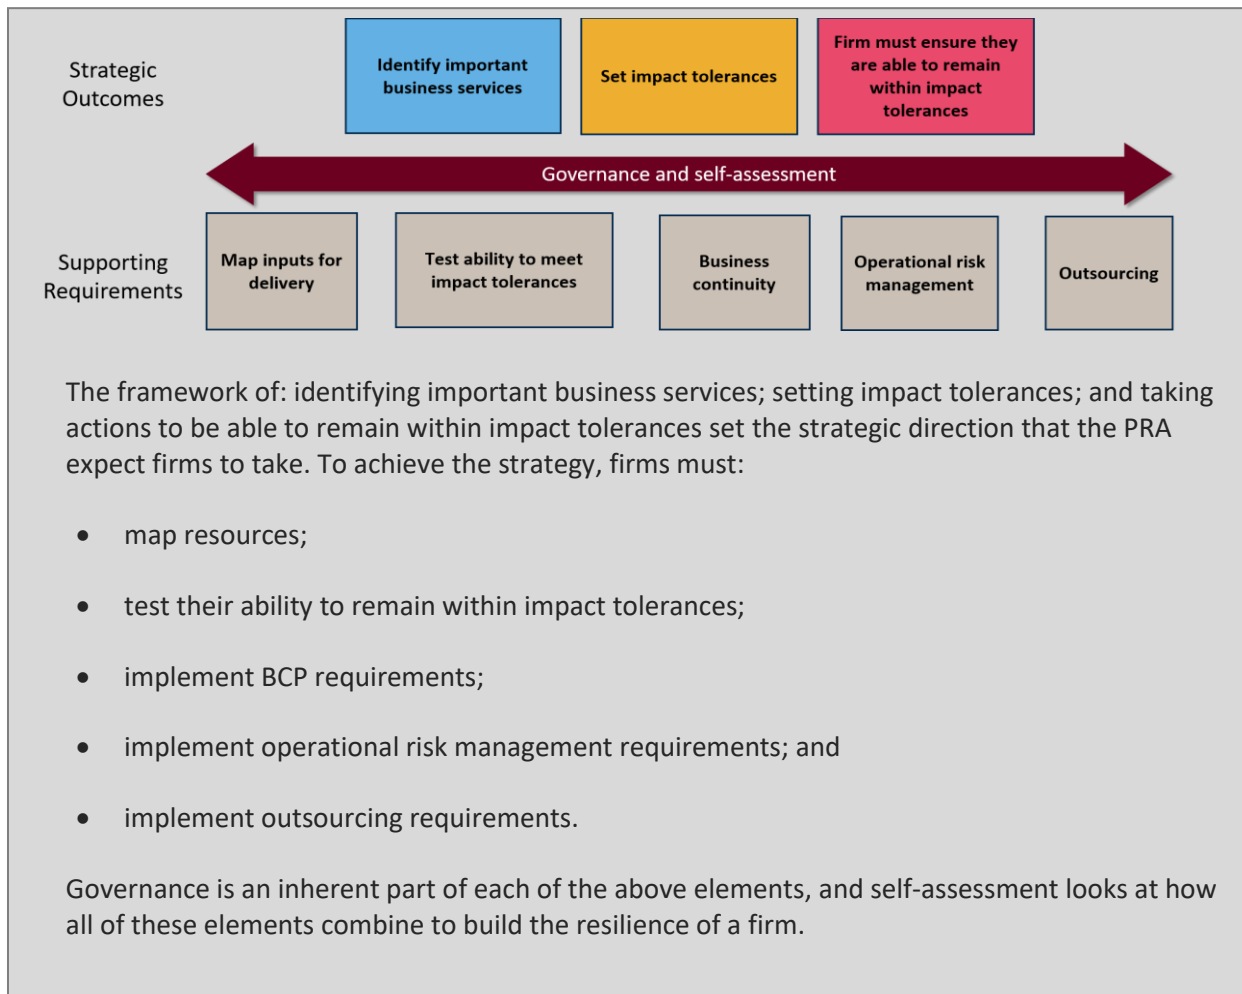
Strategic Outcomes

Identify important business services

Set impact tolerances

Firm must ensure they are able to remain within impact tolerances

Governance and self-assessment

Supporting Requirements

Map inputs for delivery

Test ability to meet impact tolerances

Business continuity

Operational risk management

Outsourcing

The framework of: identifying important business services; setting impact tolerances; and taking actions to be able to remain within impact tolerances set the strategic direction that the PRA expect firms to take. To achieve the strategy, firms must:

- map resources;
- test their ability to remain within impact tolerances;
- implement BCP requirements;
- implement operational risk management requirements; and
- implement outsourcing requirements.

Governance is an inherent part of each of the above elements, and self-assessment looks at how all of these elements combine to build the resilience of a firm.